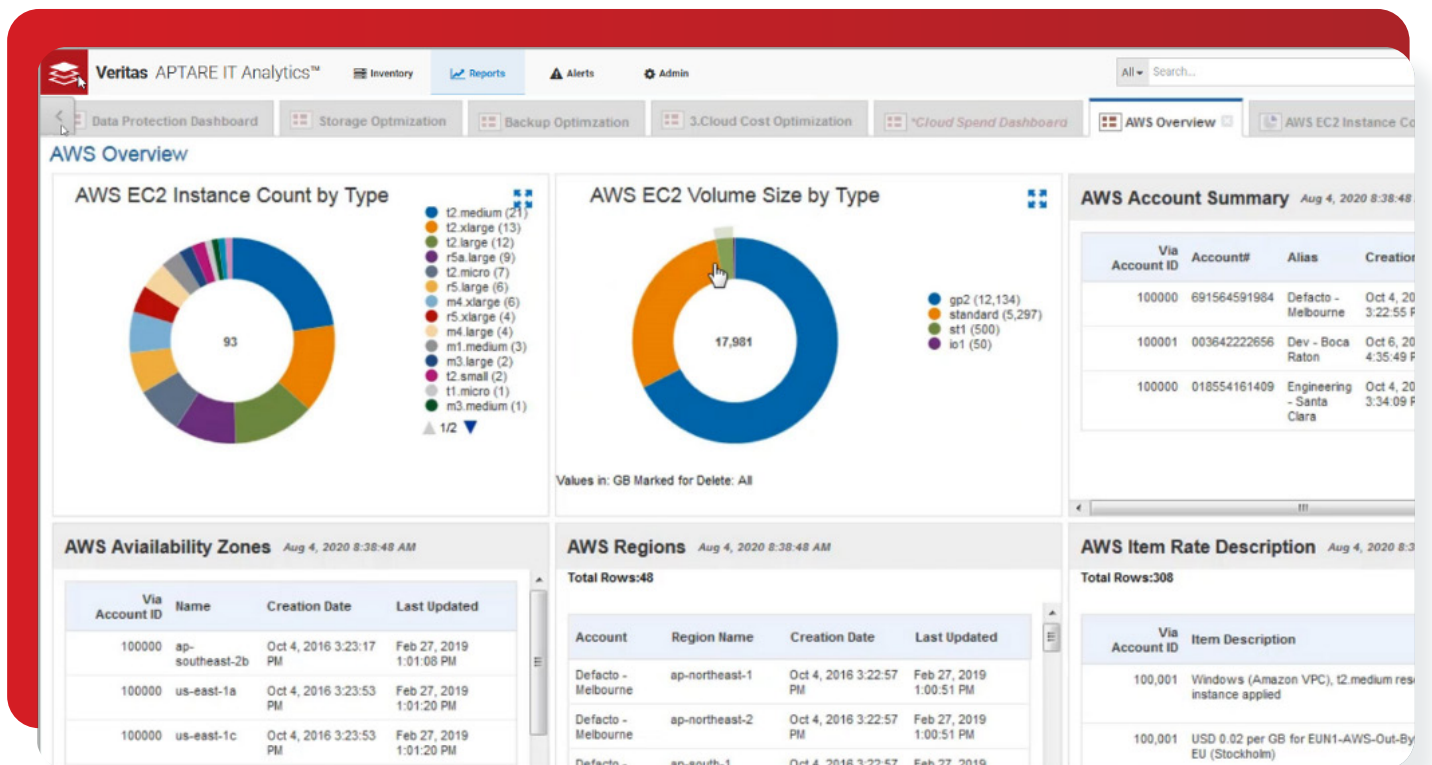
Veritas APTARE IT Analytics™ Inventory Reports Alerts Admin All Search...

Data Protection Dashboard | Storage Optmization | Backup Optimzation | 3.Cloud Cost Optimization | *Cloud Spend Dashboard | AWS Overview | AWS EC2 Instance Co

AWS Overview

AWS EC2 Instance Count by Type

93

t2.medium (21)
t2.xlarge (13)
t2.large (12)
r5a.large (9)
t2.micro (7)
r5.large (6)
m4.xlarge (6)
r5.xlarge (4)
m4.large (4)
m1.medium (3)
m3.large (2)
t2.small (2)
t1.micro (1)
m3.medium (1)
1/2

AWS EC2 Volume Size by Type

17,981

gp2 (12,134)
standard (5,297)
st1 (500)
io1 (50)

Values in: GB Marked for Delete: All

AWS Account Summary Aug 4, 2020 8:38:48

| Via Account ID | Account# | Alias | Creation |
|---|---|---|---|
| 100000 | 691564591984 | Defacto - Melbourne | Oct 4, 20 3:22:55 P |
| 100001 | 003642222656 | Dev - Boca Raton | Oct 6, 20 4:35:49 P |
| 100000 | 018554161409 | Engineering - Santa Clara | Oct 4, 20 3:34:09 P |

AWS Aviailability Zones Aug 4, 2020 8:38:48 AM

| Via Account ID | Name | Creation Date | Last Updated |
|---|---|---|---|
| 100000 | ap-southeast-2b | Oct 4, 2016 3:23:17 PM | Feb 27, 2019 1:01:08 PM |
| 100000 | us-east-1a | Oct 4, 2016 3:23:53 PM | Feb 27, 2019 1:01:20 PM |
| 100000 | us-east-1c | Oct 4, 2016 3:23:53 PM | Feb 27, 2019 1:01:20 PM |

AWS Regions Aug 4, 2020 8:38:48 AM

Total Rows:48

| Account | Region Name | Creation Date | Last Updated |
|---|---|---|---|
| Defacto - Melbourne | ap-northeast-1 | Oct 4, 2016 3:22:57 PM | Feb 27, 2019 1:00:51 PM |
| Defacto - Melbourne | ap-northeast-2 | Oct 4, 2016 3:22:57 PM | Feb 27, 2019 1:00:51 PM |
| Defacto - | ap-south-1 | Oct 4, 2016 3:22:57 | Feb 27, 2019 |

AWS Item Rate Description Aug 4, 2020

Total Rows:308

| Via Account ID | Item Description |
|---|---|
| 100,001 | Windows (Amazon VPC), t2.medium res instance applied |
| 100,001 | USD 0.02 per GB for EUN1-AWS-Out-By EU (Stockholm) |